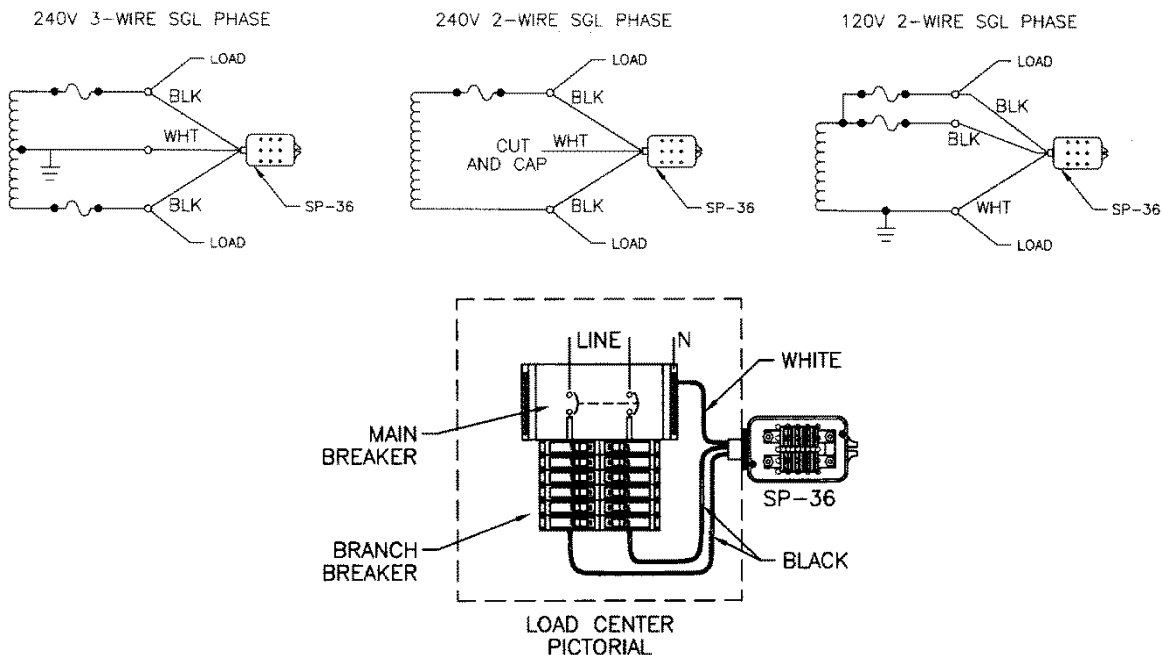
240V 3-WIRE SGL PHASE

LOAD
BLK
WHT
BLK
SP-36
LOAD

240V 2-WIRE SGL PHASE

LOAD
BLK
CUT AND CAP
WHT
BLK
SP-36
LOAD

120V 2-WIRE SGL PHASE

LOAD
BLK
BLK
WHT
SP-36
LOAD

LINE
N
WHITE
MAIN BREAKER
SP-36
BRANCH BREAKER
BLACK
LOAD CENTER PICTORIAL